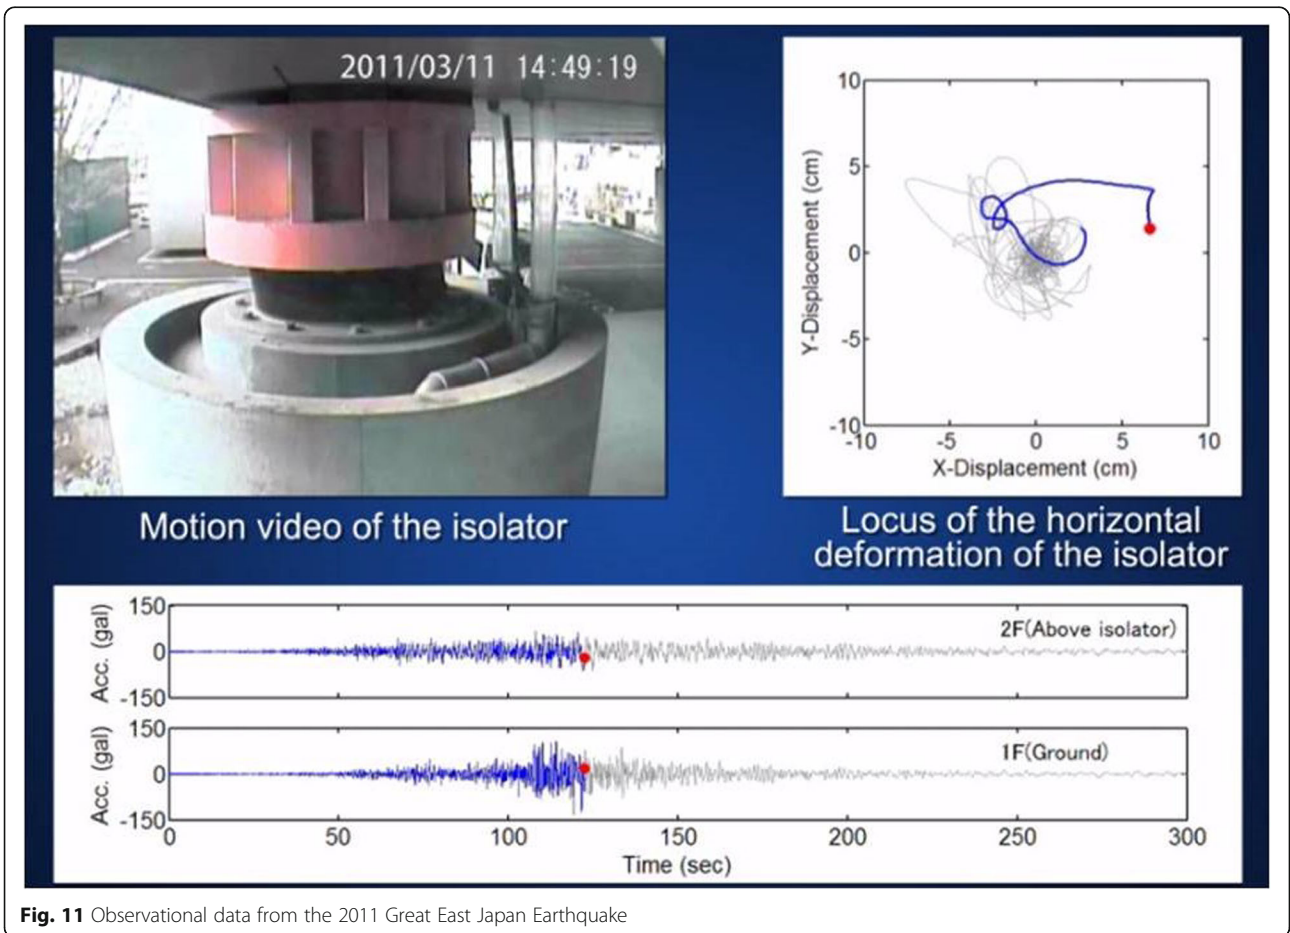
2011/03/11 14:49:19

Motion video of the isolator

10
5
0
-5
-10
Y-Displacement (cm)
-10
-5
0
5
10
X-Displacement (cm)

Locus of the horizontal deformation of the isolator

150
0
-150
Acc. (gal)
2F(Above isolator)

150
0
-150
Acc. (gal)
1F(Ground)

0
50
100
150
200
250
300
Time (sec)

**Fig. 11** Observational data from the 2011 Great East Japan Earthquake